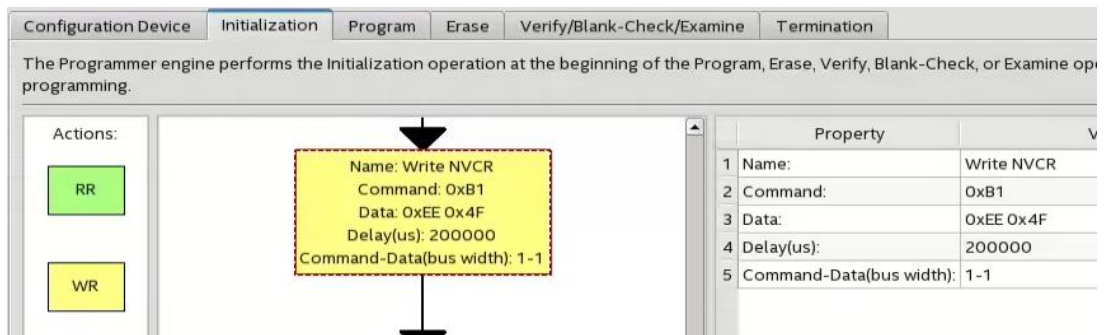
Configuration Device | Initialization | Program | Erase | Verify/Blank-Check/Examine | Termination

The Programmer engine performs the Initialization operation at the beginning of the Program, Erase, Verify, Blank-Check, or Examine op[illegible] programming.

Actions:

RR

WR

Name: Write NVCR
Command: 0xB1
Data: 0xEE 0x4F
Delay(us): 200000
Command-Data(bus width): 1-1

| | Property | V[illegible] |
|---|---|---|
| 1 | Name: | Write NVCR |
| 2 | Command: | 0xB1 |
| 3 | Data: | 0xEE 0x4F |
| 4 | Delay(us): | 200000 |
| 5 | Command-Data(bus width): | 1-1 |